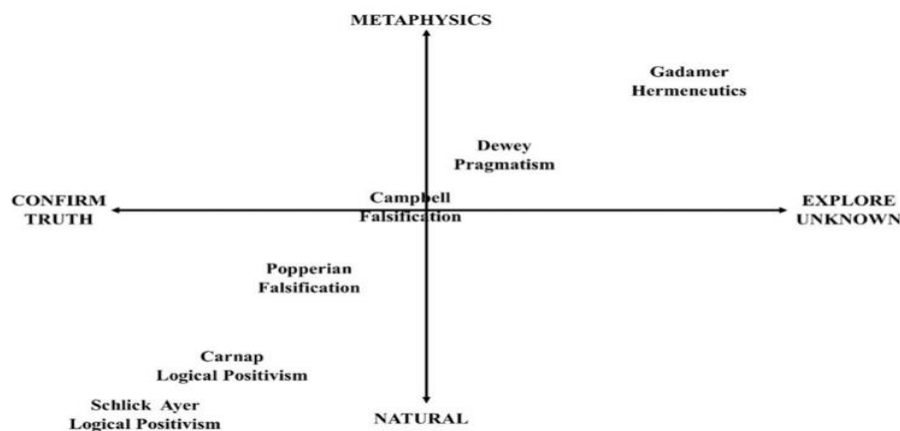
METAPHYSICS

Gadamer
Hermeneutics

Dewey
Pragmatism

CONFIRM
TRUTH

Campbell
Falsification

EXPLORE
UNKNOWN

Popperian
Falsification

Carnap
Logical Positivism

Schlick Ayer
Logical Positivism

NATURAL